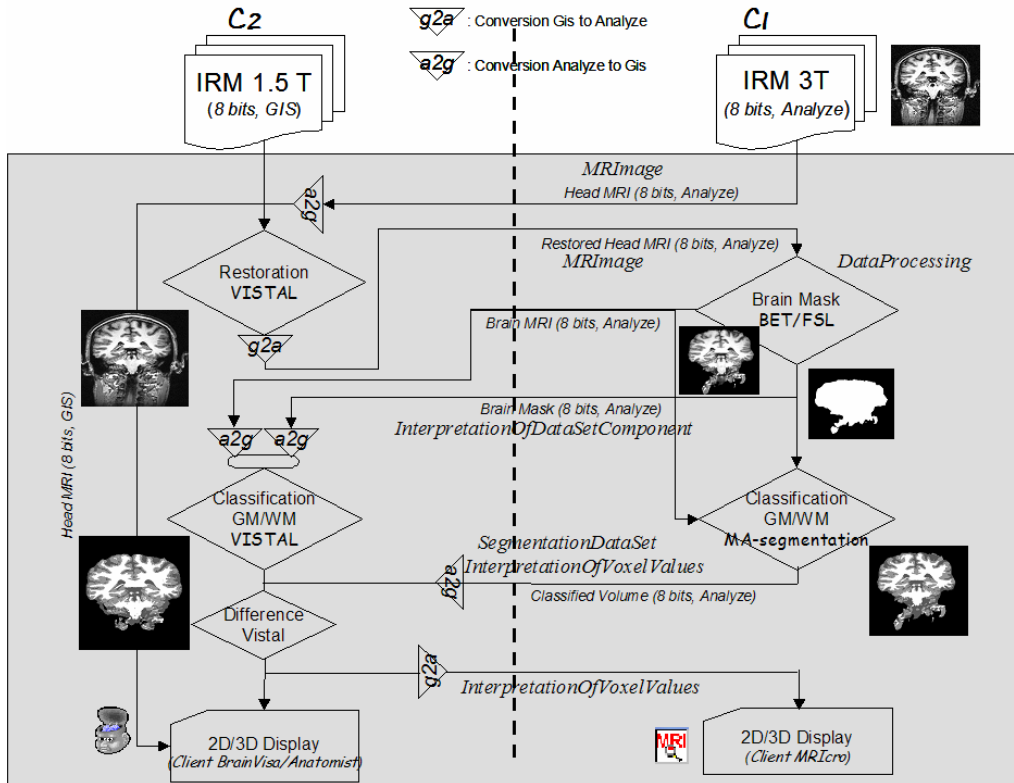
C2

g2a : Conversion Gis to Analyze

a2g : Conversion Analyze to Gis

C1

IRM 1.5 T
(8 bits, GIS)

IRM 3T
(8 bits, Analyze)

MRImage
Head MRI (8 bits, Analyze)

a2g

Restored Head MRI (8 bits, Analyze)
MRImage

DataProcessing

Restoration
VISTAL

Brain Mask
BET/FSL

Brain MRI (8 bits, Analyze)

g2a

Head MRI (8 bits, GIS)

Brain Mask (8 bits, Analyze)
InterpretationOfDataSetComponent

a2g a2g

Classification
GM/WM
VISTAL

Classification
GM/WM
MA-segmentation

SegmentationDataSet
InterpretationOfVoxelValues

a2g

Classified Volume (8 bits, Analyze)

Difference
Vistal

g2a

InterpretationOfVoxelValues

2D/3D Display
(Client BrainVisa/Anatomist)

MRI

2D/3D Display
(Client MRIcro)